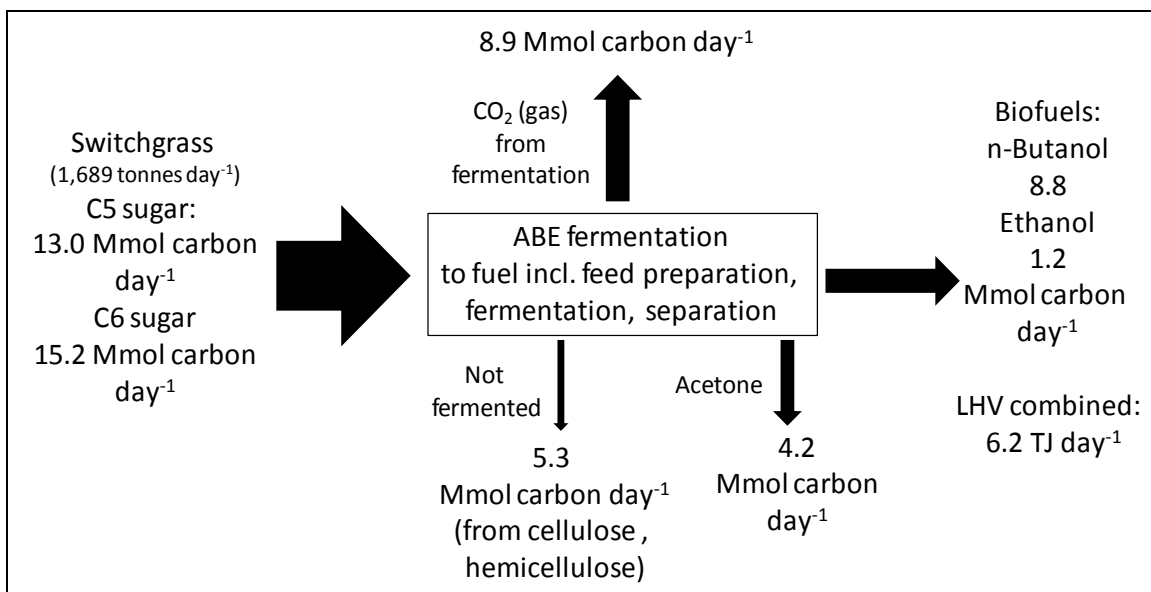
8.9 Mmol carbon day$^{-1}$

$CO_2$ (gas) from fermentation

Switchgrass (1,689 tonnes day$^{-1}$) C5 sugar: 13.0 Mmol carbon day$^{-1}$ C6 sugar 15.2 Mmol carbon day$^{-1}$

ABE fermentation to fuel incl. feed preparation, fermentation, separation

Biofuels: n-Butanol 8.8 Ethanol 1.2 Mmol carbon day$^{-1}$

Not fermented

5.3 Mmol carbon day$^{-1}$ (from cellulose , hemicellulose)

Acetone

4.2 Mmol carbon day$^{-1}$

LHV combined: 6.2 TJ day$^{-1}$